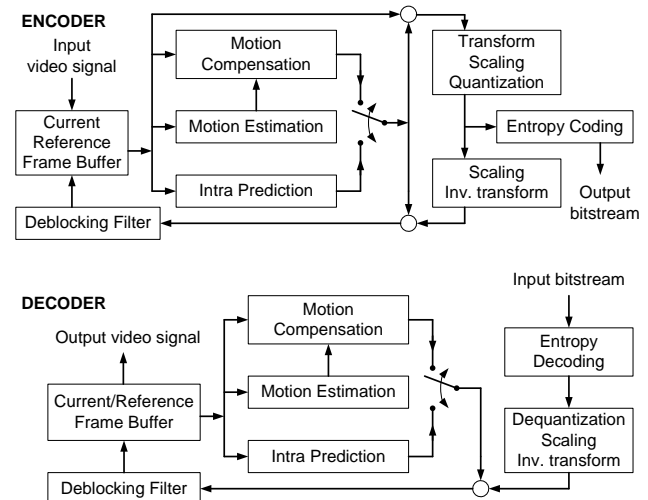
ENCODER

Input video signal

Current Reference Frame Buffer

Motion Compensation

Motion Estimation

Intra Prediction

Deblocking Filter

Transform Scaling Quantization

Entropy Coding

Scaling Inv. transform

Output bitstream

DECODER

Output video signal

Current/Reference Frame Buffer

Motion Compensation

Motion Estimation

Intra Prediction

Deblocking Filter

Input bitstream

Entropy Decoding

Dequantization Scaling Inv. transform